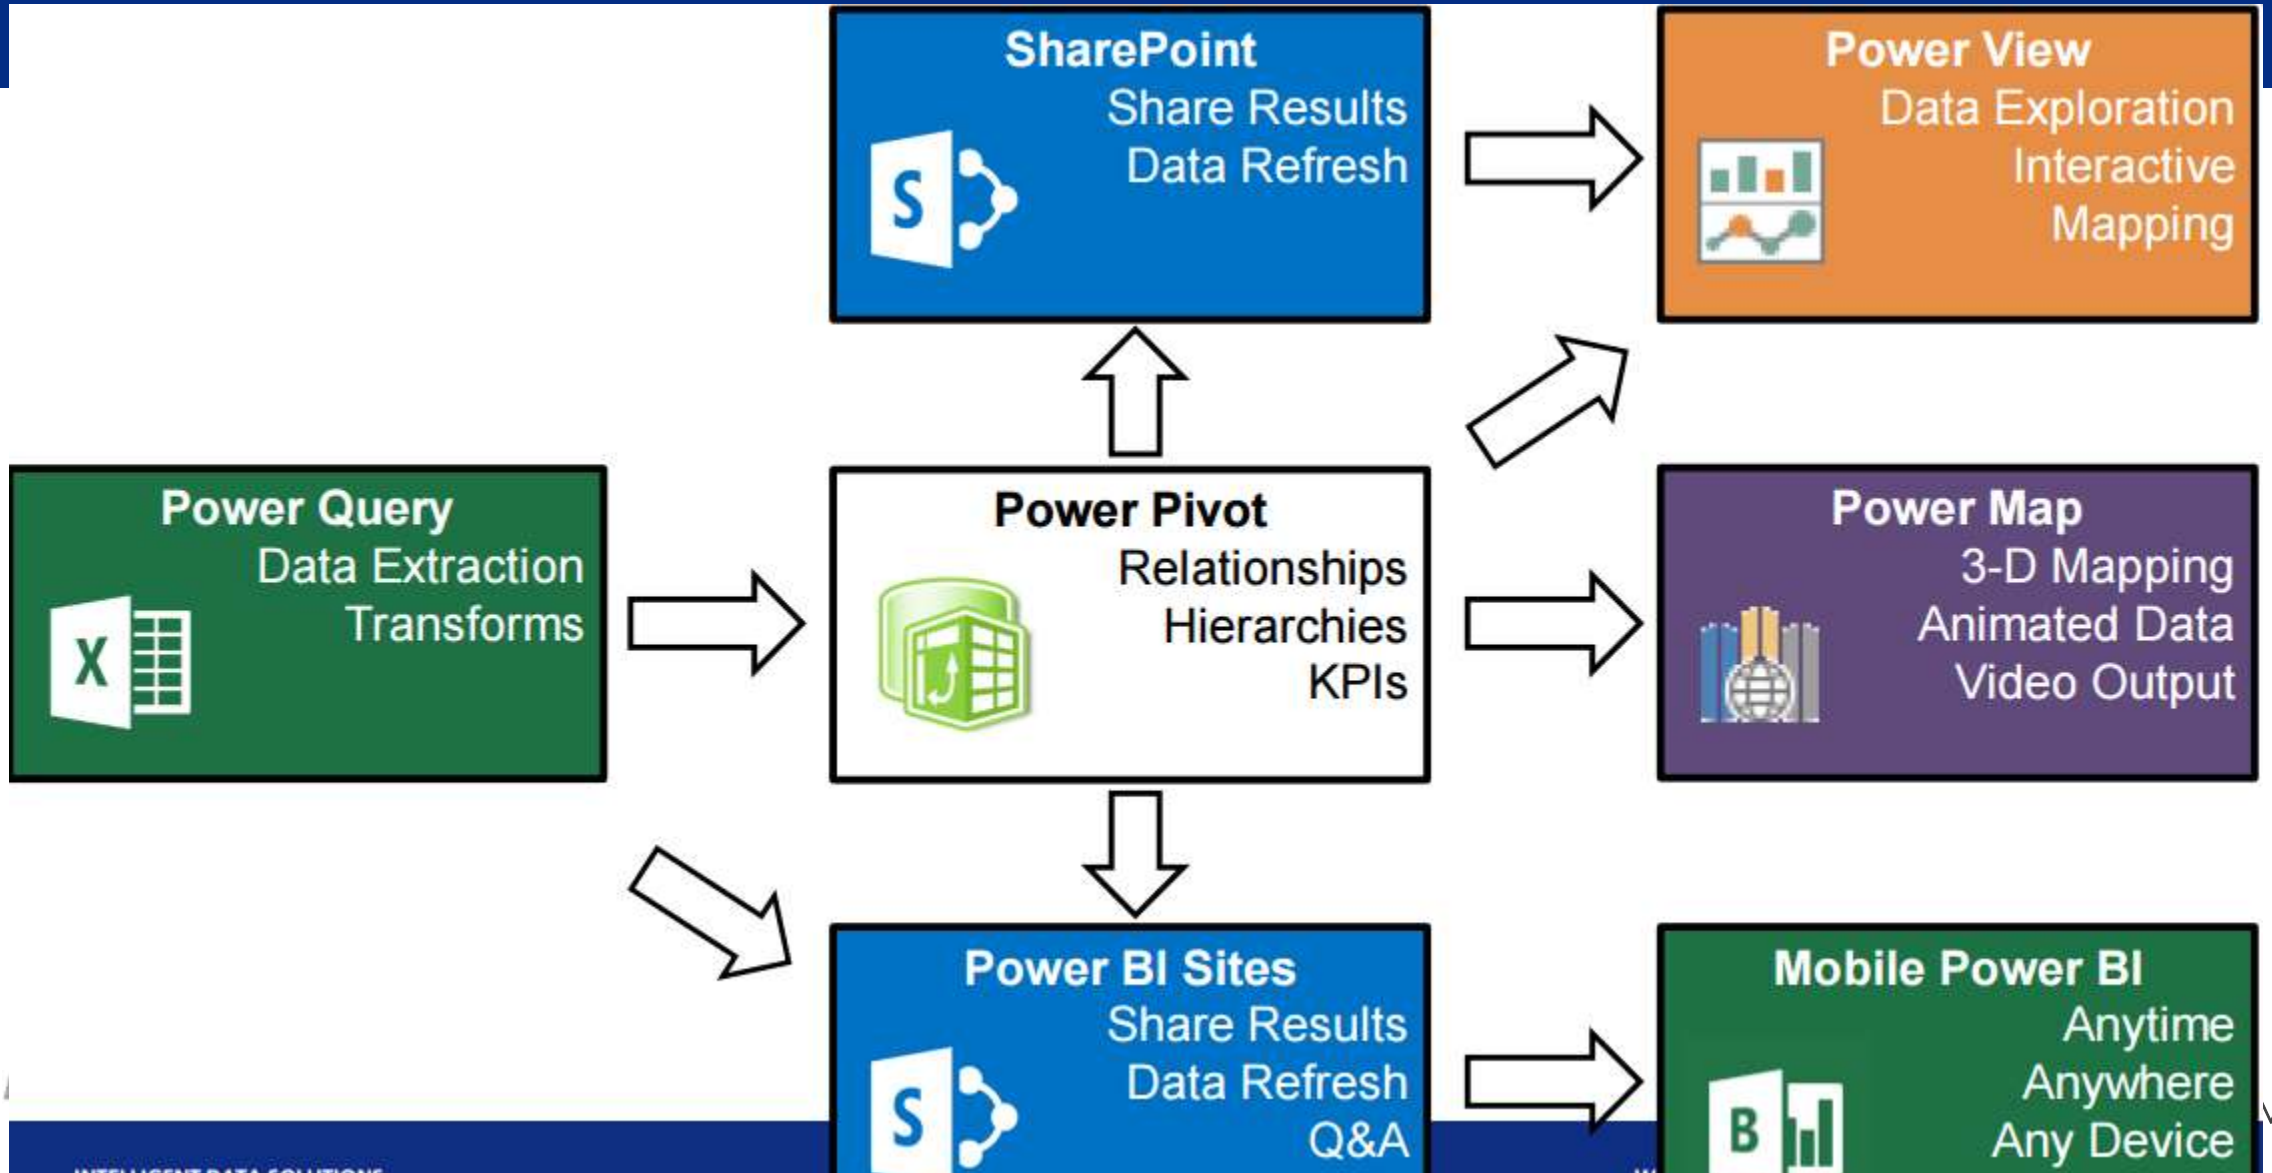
SharePoint
Share Results
Data Refresh

Power View
Data Exploration
Interactive
Mapping

Power Query
Data Extraction
Transforms

Power Pivot
Relationships
Hierarchies
KPIs

Power Map
3-D Mapping
Animated Data
Video Output

Power BI Sites
Share Results
Data Refresh
Q&A

Mobile Power BI
Anytime
Anywhere
Any Device

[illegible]